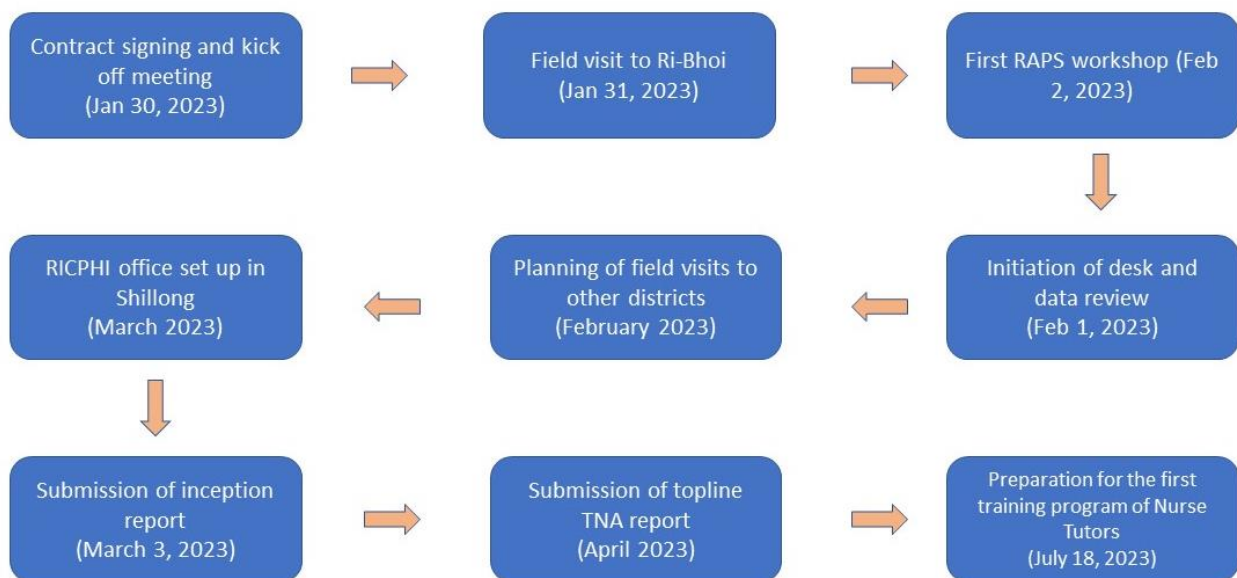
Contract signing and kick off meeting
(Jan 30, 2023)

Field visit to Ri-Bhoi
(Jan 31, 2023)

First RAPS workshop (Feb 2, 2023)

Initiation of desk and data review
(Feb 1, 2023)

Planning of field visits to other districts
(February 2023)

RICPHI office set up in Shillong
(March 2023)

Submission of inception report
(March 3, 2023)

Submission of topline TNA report
(April 2023)

Preparation for the first training program of Nurse Tutors
(July 18, 2023)